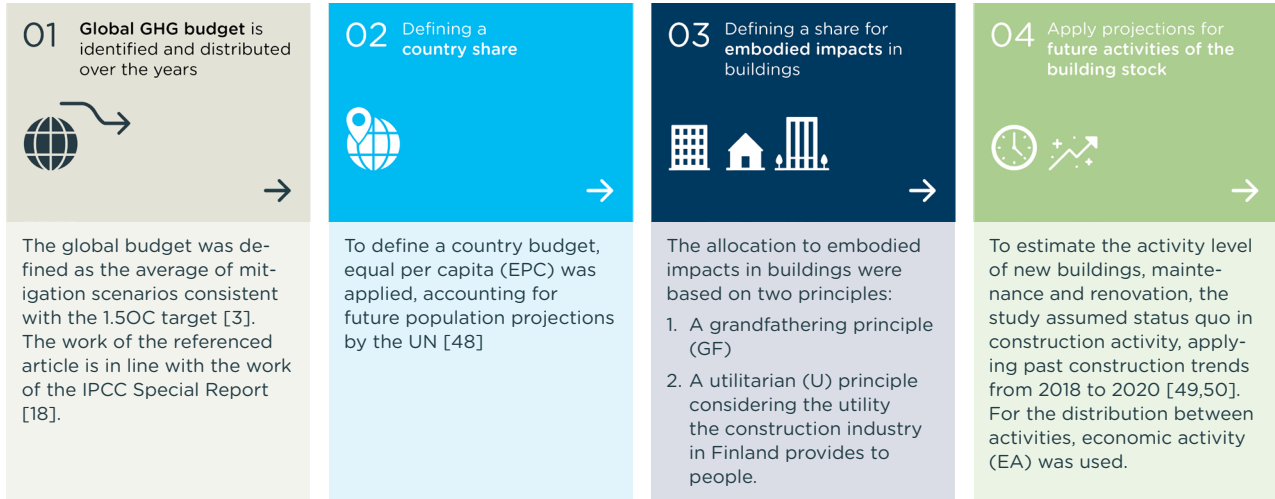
01 Global GHG budget is identified and distributed over the years

The global budget was defined as the average of mitigation scenarios consistent with the 1.5OC target [3]. The work of the referenced article is in line with the work of the IPCC Special Report [18].

02 Defining a country share

To define a country budget, equal per capita (EPC) was applied, accounting for future population projections by the UN [48]

03 Defining a share for embodied impacts in buildings

The allocation to embodied impacts in buildings were based on two principles:

1. A grandfathering principle (GF)
2. A utilitarian (U) principle considering the utility the construction industry in Finland provides to people.

04 Apply projections for future activities of the building stock

To estimate the activity level of new buildings, maintenance and renovation, the study assumed status quo in construction activity, applying past construction trends from 2018 to 2020 [49,50]. For the distribution between activities, economic activity (EA) was used.